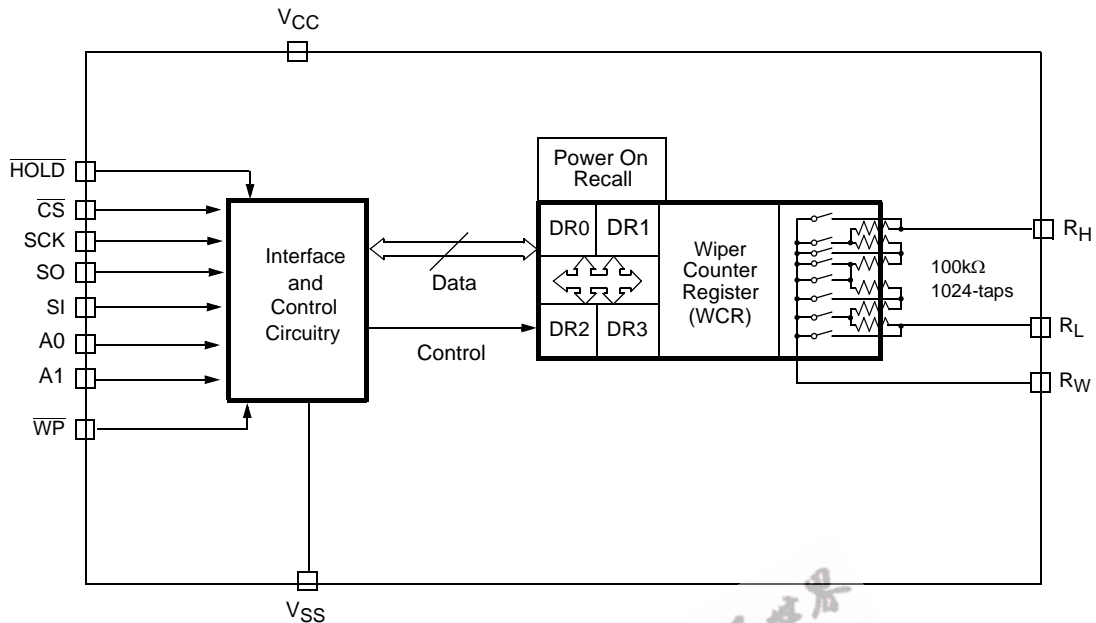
$V_{CC}$

$\overline{HOLD}$

$\overline{CS}$

SCK

SO

SI

A0

A1

$\overline{WP}$

Interface and Control Circuitry

Data

Control

Power On Recall

DR0 DR1

DR2 DR3

Wiper Counter Register (WCR)

100kΩ 1024-taps

$R_H$

$R_L$

$R_W$

$V_{SS}$